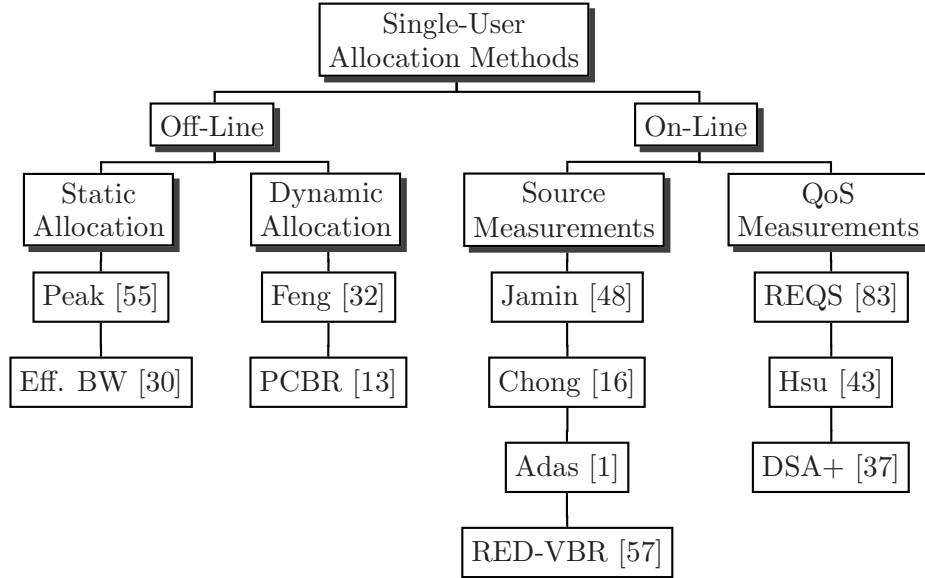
Single-User Allocation Methods

Off-Line

On-Line

Static Allocation

Dynamic Allocation

Source Measurements

QoS Measurements

Peak [55]

Eff. BW [30]

Feng [32]

PCBR [13]

Jamin [48]

Chong [16]

Adas [1]

RED-VBR [57]

REQS [83]

Hsu [43]

DSA+ [37]